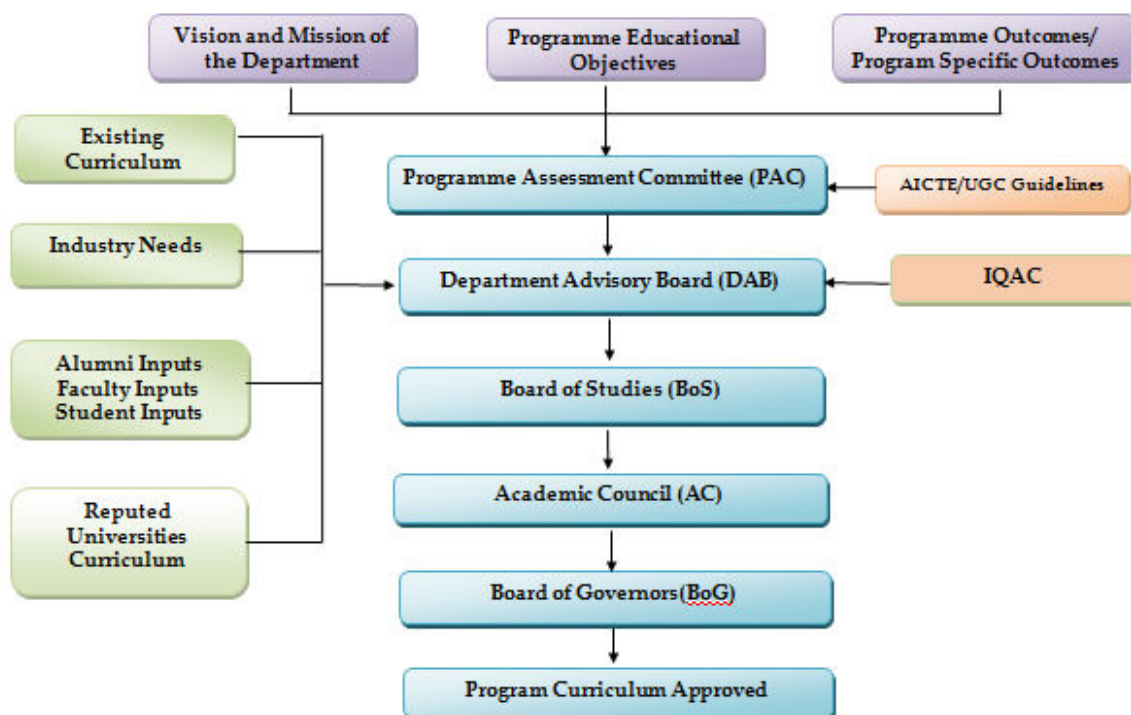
Vision and Mission of the Department

Programme Educational Objectives

Programme Outcomes/ Program Specific Outcomes

Existing Curriculum

Industry Needs

Alumni Inputs
Faculty Inputs
Student Inputs

Reputed Universities Curriculum

Programme Assessment Committee (PAC)

AICTE/UGC Guidelines

Department Advisory Board (DAB)

IQAC

Board of Studies (BoS)

Academic Council (AC)

Board of Governors(BoG)

Program Curriculum Approved